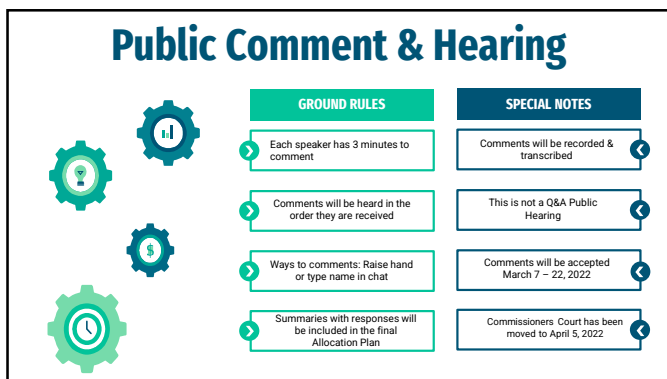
Public Comment & Hearing

GROUND RULES

Each speaker has 3 minutes to comment

Comments will be heard in the order they are received

Ways to comments: Raise hand or type name in chat

Summaries with responses will be included in the final Allocation Plan

SPECIAL NOTES

Comments will be recorded & transcribed

This is not a Q&A Public Hearing

Comments will be accepted March 7 – 22, 2022

Commissioners Court has been moved to April 5, 2022